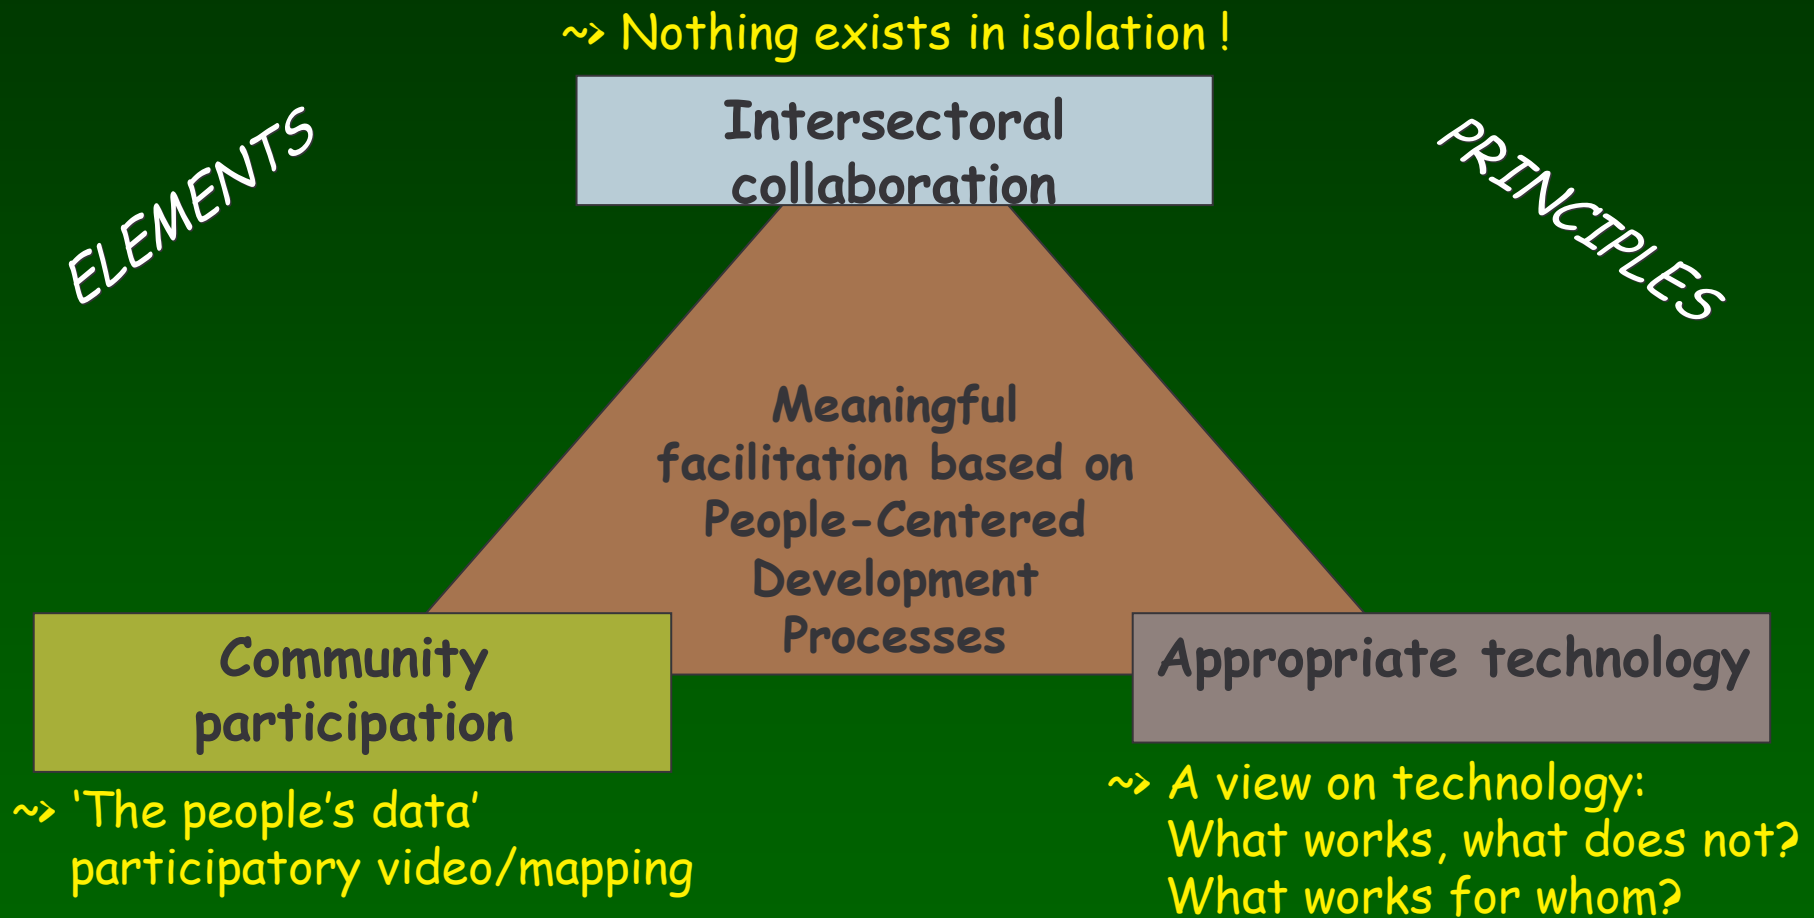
~> Nothing exists in isolation !

Intersectoral collaboration

ELEMENTS

PRINCIPLES

Meaningful facilitation based on People-Centered Development Processes

Community participation

Appropriate technology

~> 'The people's data' participatory video/mapping

~> A view on technology: What works, what does not? What works for whom?